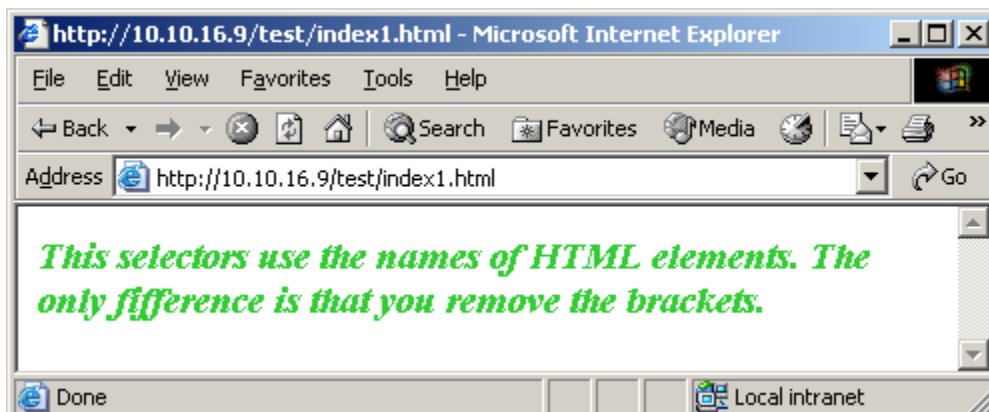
http://10.10.16.9/test/index1.html - Microsoft Internet Explorer

File Edit View Favorites Tools Help

Back Search Favorites Media

Address http://10.10.16.9/test/index1.html Go

This selectors use the names of HTML elements. The only fifference is that you remove the brackets.

Done Local intranet